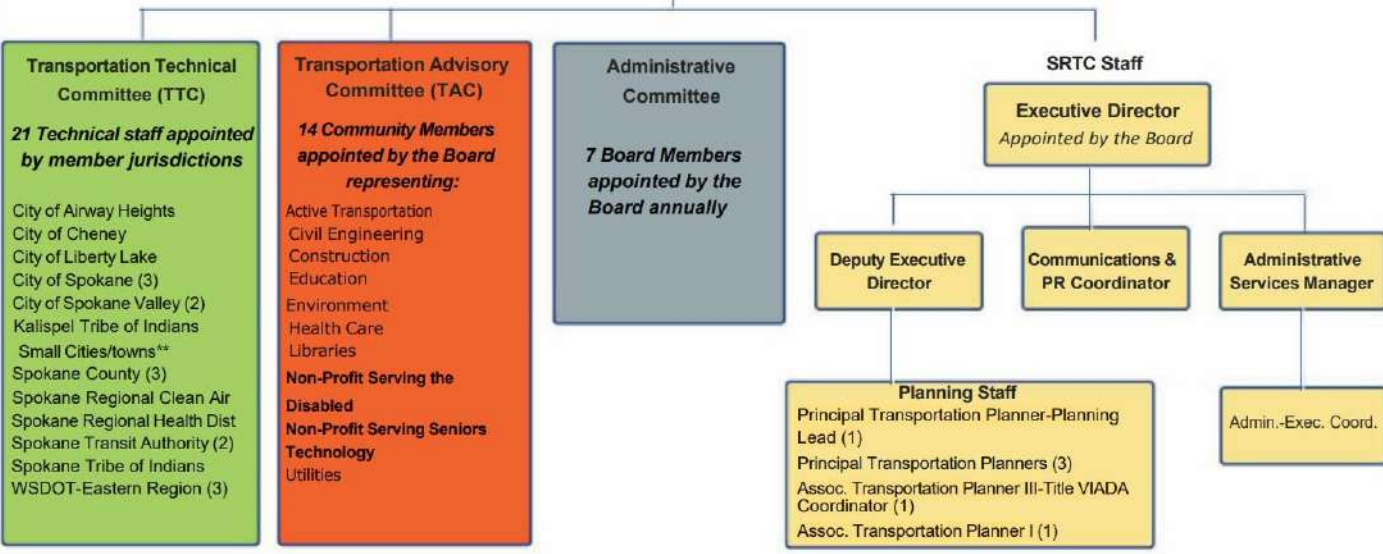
Transportation Technical Committee (TTC)

21 Technical staff appointed by member jurisdictions

City of Airway Heights
City of Cheney
City of Liberty Lake
City of Spokane (3)
City of Spokane Valley (2)
Kalispel Tribe of Indians
Small Cities/towns**
Spokane County (3)
Spokane Regional Clean Air
Spokane Regional Health Dist
Spokane Transit Authority (2)
Spokane Tribe of Indians
WSDOT-Eastern Region (3)

Transportation Advisory Committee (TAC)

14 Community Members appointed by the Board representing:

Active Transportation
Civil Engineering
Construction
Education
Environment
Health Care
Libraries
Non-Profit Serving the Disabled
Non-Profit Serving Seniors
Technology
Utilities

Administrative Committee

7 Board Members appointed by the Board annually

SRTC Staff

Executive Director
Appointed by the Board

Deputy Executive Director

Communications & PR Coordinator

Administrative Services Manager

Planning Staff
Principal Transportation Planner-Planning Lead (1)
Principal Transportation Planners (3)
Assoc. Transportation Planner III-Title VIADA Coordinator (1)
Assoc. Transportation Planner I (1)

Admin.-Exec. Coord.